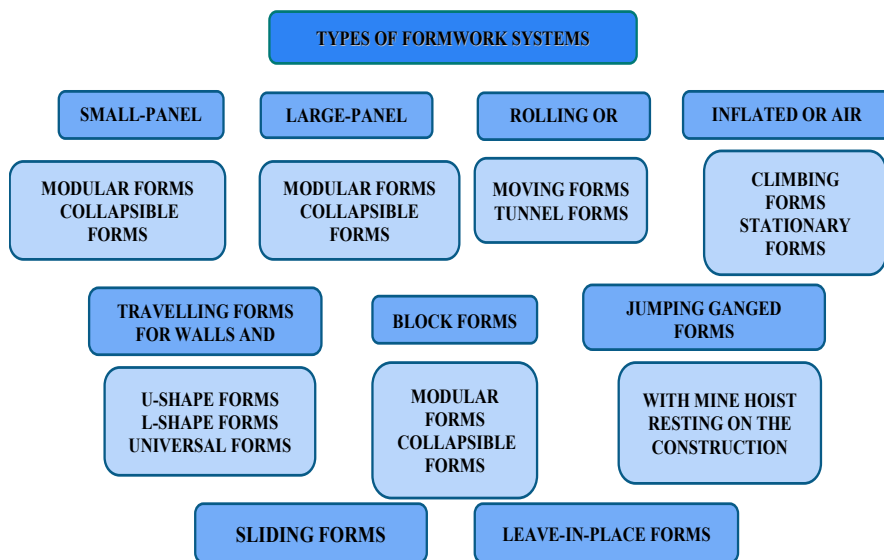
TYPES OF FORMWORK SYSTEMS

SMALL-PANEL

LARGE-PANEL

ROLLING OR

INFLATED OR AIR

MODULAR FORMS
COLLAPSIBLE
FORMS

MODULAR FORMS
COLLAPSIBLE
FORMS

MOVING FORMS
TUNNEL FORMS

CLIMBING
FORMS
STATIONARY
FORMS

TRAVELLING FORMS
FOR WALLS AND

BLOCK FORMS

JUMPING GANGED
FORMS

U-SHAPE FORMS
L-SHAPE FORMS
UNIVERSAL FORMS

MODULAR
FORMS
COLLAPSIBLE
FORMS

WITH MINE HOIST
RESTING ON THE
CONSTRUCTION

SLIDING FORMS

LEAVE-IN-PLACE FORMS